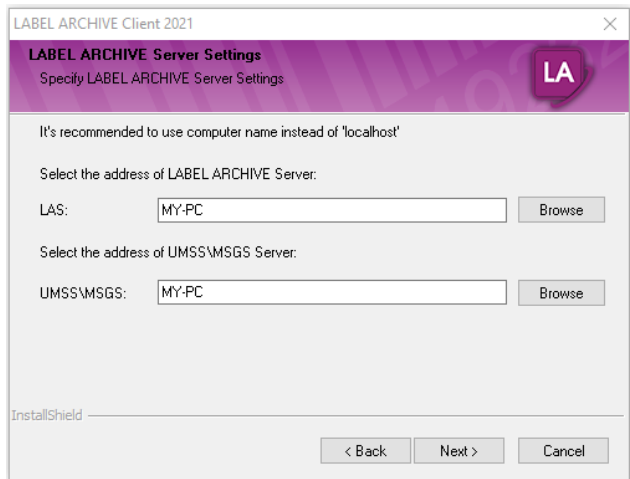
LABEL ARCHIVE Client 2021

LABEL ARCHIVE Server Settings
Specify LABEL ARCHIVE Server Settings

LA

It's recommended to use computer name instead of 'localhost'

Select the address of LABEL ARCHIVE Server:

LAS: MY-PC Browse

Select the address of UMSS\MSGS Server:

UMSS\MSGS: MY-PC Browse

InstallShield

< Back Next > Cancel